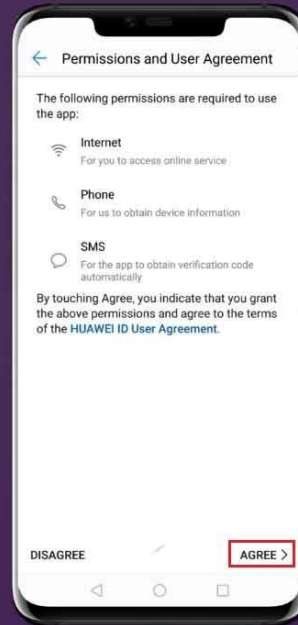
Permissions and User Agreement

The following permissions are required to use the app:

Internet
For you to access online service

Phone
For us to obtain device information

SMS
For the app to obtain verification code automatically

By touching Agree, you indicate that you grant the above permissions and agree to the terms of the HUAWEI ID User Agreement.

DISAGREE

AGREE >